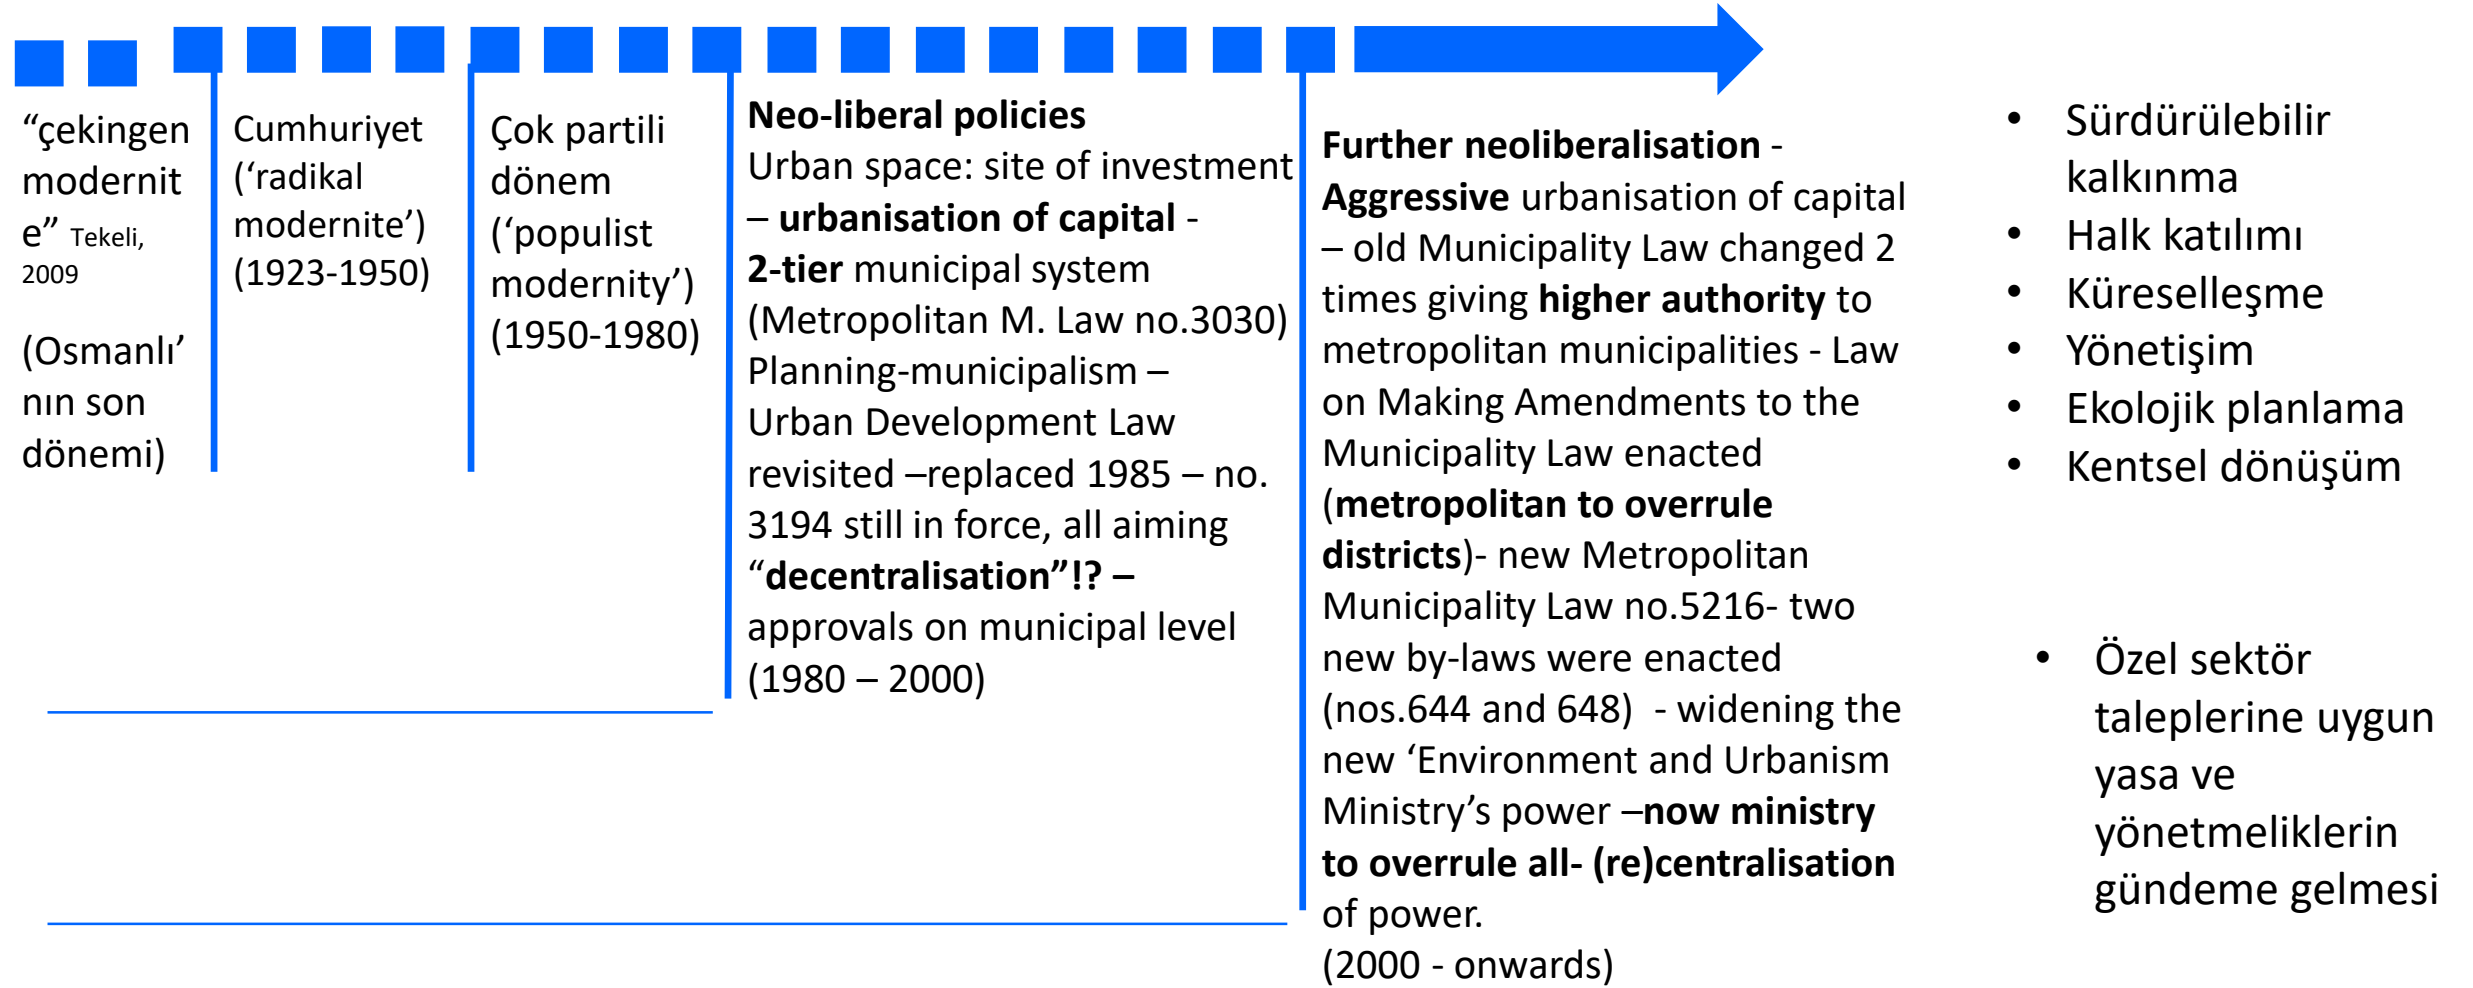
“çekingen modernite” Tekeli, 2009

(Osmanlı’nın son dönemi)

Cumhuriyet (‘radikal modernite’) (1923-1950)

Çok partili dönem (‘populist modernity’) (1950-1980)

**Neo-liberal policies**
Urban space: site of investment – **urbanisation of capital** - **2-tier** municipal system (Metropolitan M. Law no.3030) Planning-municipalism – Urban Development Law revisited –replaced 1985 – no. 3194 still in force, all aiming “**decentralisation”!? –** approvals on municipal level
(1980 – 2000)

**Further neoliberalisation** - **Aggressive** urbanisation of capital – old Municipality Law changed 2 times giving **higher authority** to metropolitan municipalities - Law on Making Amendments to the Municipality Law enacted (**metropolitan to overrule districts**)- new Metropolitan Municipality Law no.5216- two new by-laws were enacted (nos.644 and 648) - widening the new ‘Environment and Urbanism Ministry’s power –**now ministry to overrule all- (re)centralisation** of power.
(2000 - onwards)

- Sürdürülebilir kalkınma
- Halk katılımı
- Küreselleşme
- Yönetişim
- Ekolojik planlama
- Kentsel dönüşüm

- Özel sektör taleplerine uygun yasa ve yönetmeliklerin gündeme gelmesi